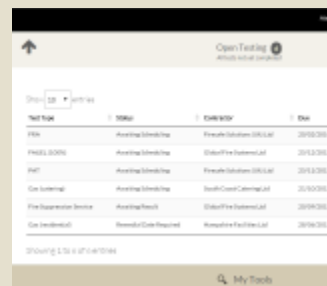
Open Testing 6
Affects retrofit completion

Show 10 entries

| Test Type | Status | Contractor | Due |
|---|---|---|---|
| FRA | Awaiting Scheduling | Firesafe Solutions (UK) Ltd | 20/02/20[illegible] |
| PANEL DOORS | Awaiting Scheduling | Globe Fire Systems Ltd | 20/12/20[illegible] |
| PAT | Awaiting Scheduling | Firesafe Solutions (UK) Ltd | 20/12/20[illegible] |
| Gas (catering) | Awaiting Scheduling | South Coast Catering Ltd | 21/10/20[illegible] |
| Fire Suppression Service | Awaiting Results | Globe Fire Systems Ltd | 20/09/20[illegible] |
| Gas (residential) | Remedial Date Required | Kingsdale Facilities Ltd | 20/06/20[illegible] |

Showing 1 to 6 of 6 entries

My Tools